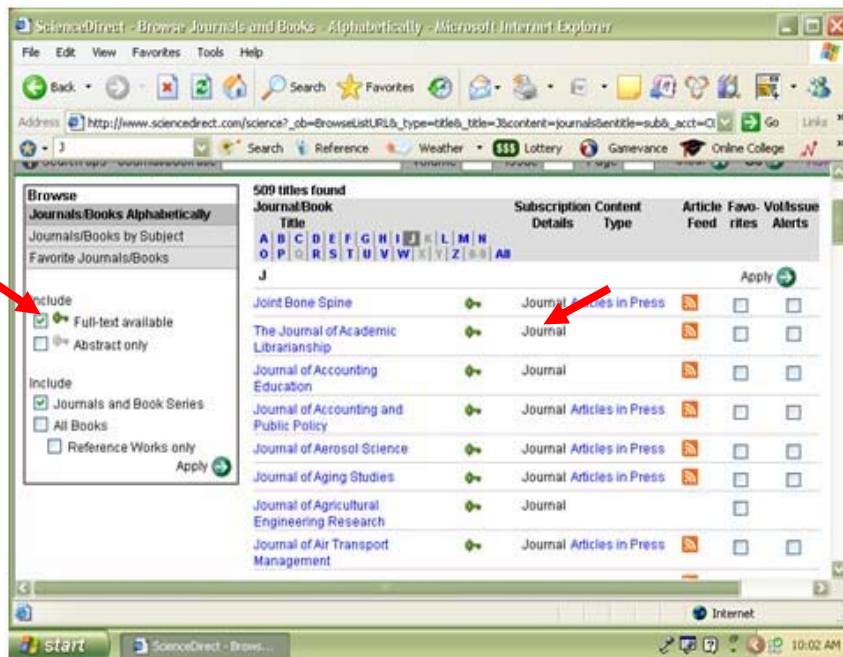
ScienceDirect - Browse Journals and Books - Alphabetically - Microsoft Internet Explorer

File Edit View Favorites Tools Help

Back Search Favorites

Address http://www.sciencedirect.com/science?_ob=BrowseListURL&_type=title&_title=J&content=journals&entitle=sub&_acct=C Go Links

J Search Reference Weather Lottery Gamevance Online College

Browse
Journals/Books Alphabetically
Journals/Books by Subject
Favorite Journals/Books

Include
Full-text available
Abstract only

Include
Journals and Book Series
All Books
Reference Works only
Apply

509 titles found

| Journal/Book Title | Subscription Details | Content Type | Article Feed | Favo-rites | Vol/Issue Alerts |
|---|---|---|---|---|---|
| A B C D E F G H I J K L M N O P Q R S T U V W X Y Z 0-9 All | | | | | |
| J | | | | Apply | |
| Joint Bone Spine | | Journal Articles in Press | | | |
| The Journal of Academic Librarianship | | Journal | | | |
| Journal of Accounting Education | | Journal | | | |
| Journal of Accounting and Public Policy | | Journal Articles in Press | | | |
| Journal of Aerosol Science | | Journal Articles in Press | | | |
| Journal of Aging Studies | | Journal Articles in Press | | | |
| Journal of Agricultural Engineering Research | | Journal | | | |
| Journal of Air Transport Management | | Journal Articles in Press | | | |

Internet

start ScienceDirect - Brows... 10:02 AM